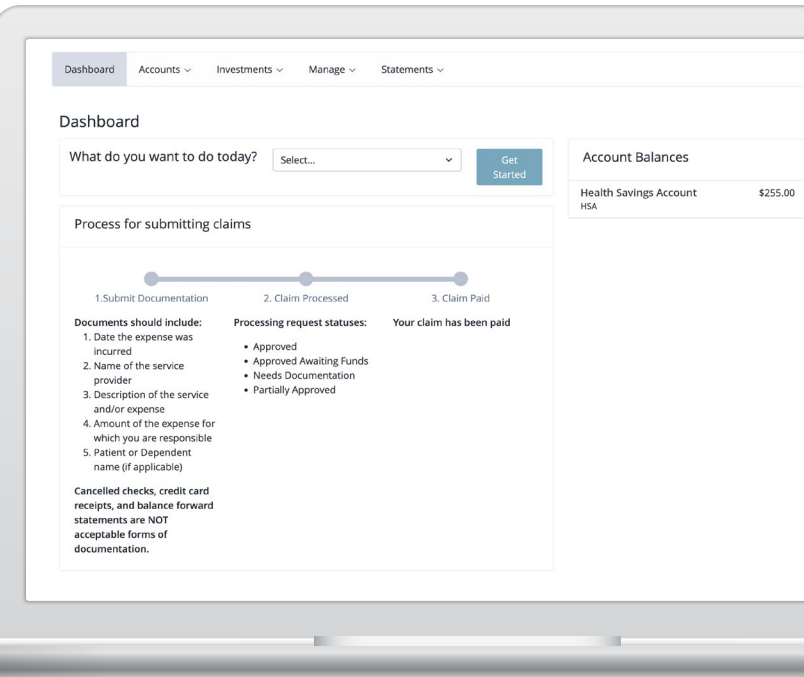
Dashboard Accounts ⌄ Investments ⌄ Manage ⌄ Statements ⌄

Dashboard

What do you want to do today? Select... ⌄ Get Started

Account Balances

Health Savings Account $255.00
HSA

Process for submitting claims

1.Submit Documentation 2. Claim Processed 3. Claim Paid

Documents should include:
1. Date the expense was incurred
2. Name of the service provider
3. Description of the service and/or expense
4. Amount of the expense for which you are responsible
5. Patient or Dependent name (if applicable)

Cancelled checks, credit card receipts, and balance forward statements are NOT acceptable forms of documentation.

Processing request statuses:
• Approved
• Approved Awaiting Funds
• Needs Documentation
• Partially Approved

Your claim has been paid